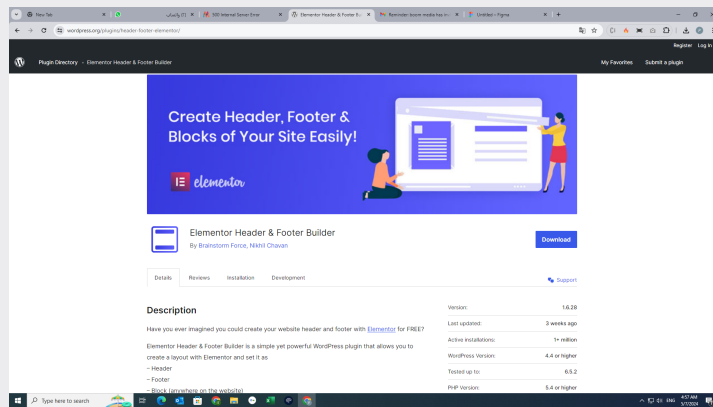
New Tab
(2) واتساب
500 Internal Server Error
Elementor Header & Footer Bu
Reminder: bounce-media has in
Untitled – Figma

wordpress.org/plugins/header-footer-elementor/

Register Log In

Plugin Directory › Elementor Header & Footer Builder

My Favorites Submit a plugin

Create Header, Footer & Blocks of Your Site Easily!

elementor

Elementor Header & Footer Builder

By Brainstorm Force, Nikhil Chavan

Download

Details Reviews Installation Development

Support

Description

Have you ever imagined you could create your website header and footer with Elementor for FREE?

Elementor Header & Footer Builder is a simple yet powerful WordPress plugin that allows you to create a layout with Elementor and set it as
– Header
– Footer
– Block (anywhere on the website)

| | |
|---|---|
| Version: | 1.6.28 |
| Last updated: | 3 weeks ago |
| Active installations: | 1+ million |
| WordPress Version: | 4.4 or higher |
| Tested up to: | 6.5.2 |
| PHP Version: | 5.4 or higher |

Type here to search

ENG 4:57 AM 5/7/2024